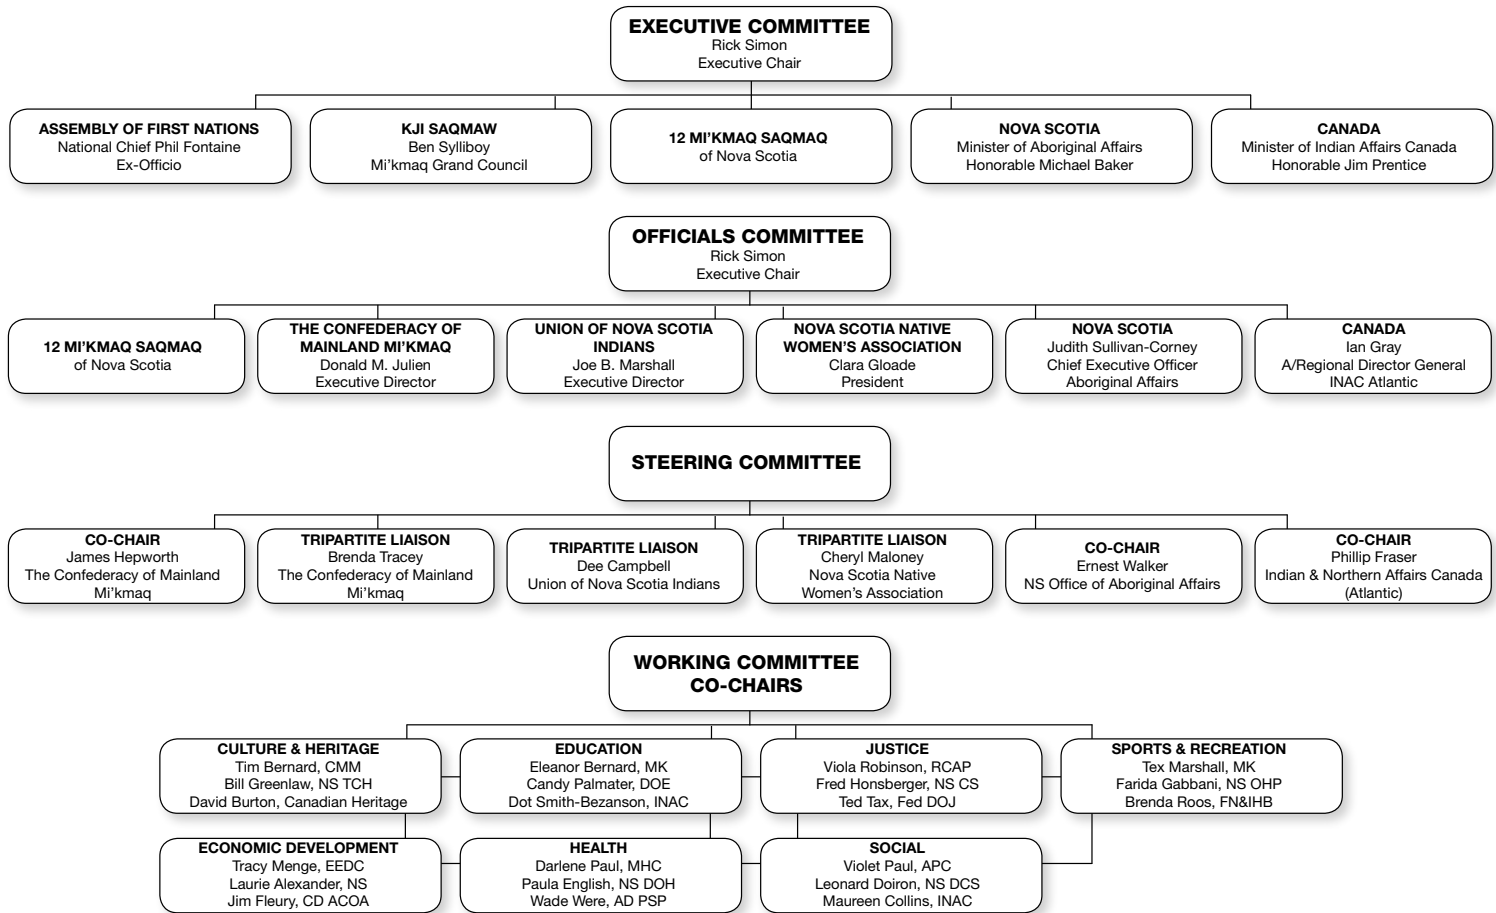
EXECUTIVE COMMITTEE
Rick Simon
Executive Chair

ASSEMBLY OF FIRST NATIONS
National Chief Phil Fontaine
Ex-Officio

KJI SAQMAW
Ben Sylliboy
Mi'kmaq Grand Council

12 MI'KMAQ SAQMAQ
of Nova Scotia

NOVA SCOTIA
Minister of Aboriginal Affairs
Honorable Michael Baker

CANADA
Minister of Indian Affairs Canada
Honorable Jim Prentice

OFFICIALS COMMITTEE
Rick Simon
Executive Chair

12 MI'KMAQ SAQMAQ
of Nova Scotia

THE CONFEDERACY OF MAINLAND MI'KMAQ
Donald M. Julien
Executive Director

UNION OF NOVA SCOTIA INDIANS
Joe B. Marshall
Executive Director

NOVA SCOTIA NATIVE WOMEN'S ASSOCIATION
Clara Gloade
President

NOVA SCOTIA
Judith Sullivan-Corney
Chief Executive Officer
Aboriginal Affairs

CANADA
Ian Gray
A/Regional Director General
INAC Atlantic

STEERING COMMITTEE

CO-CHAIR
James Hepworth
The Confederacy of Mainland Mi'kmaq

TRIPARTITE LIAISON
Brenda Tracey
The Confederacy of Mainland Mi'kmaq

TRIPARTITE LIAISON
Dee Campbell
Union of Nova Scotia Indians

TRIPARTITE LIAISON
Cheryl Maloney
Nova Scotia Native Women's Association

CO-CHAIR
Ernest Walker
NS Office of Aboriginal Affairs

CO-CHAIR
Phillip Fraser
Indian & Northern Affairs Canada (Atlantic)

WORKING COMMITTEE
CO-CHAIRS

CULTURE & HERITAGE
Tim Bernard, CMM
Bill Greenlaw, NS TCH
David Burton, Canadian Heritage

EDUCATION
Eleanor Bernard, MK
Candy Palmater, DOE
Dot Smith-Bezanson, INAC

JUSTICE
Viola Robinson, RCAP
Fred Honsberger, NS CS
Ted Tax, Fed DOJ

SPORTS & RECREATION
Tex Marshall, MK
Farida Gabbani, NS OHP
Brenda Roos, FN&IHB

ECONOMIC DEVELOPMENT
Tracy Menge, EEDC
Laurie Alexander, NS
Jim Fleury, CD ACOA

HEALTH
Darlene Paul, MHC
Paula English, NS DOH
Wade Were, AD PSP

SOCIAL
Violet Paul, APC
Leonard Doiron, NS DCS
Maureen Collins, INAC